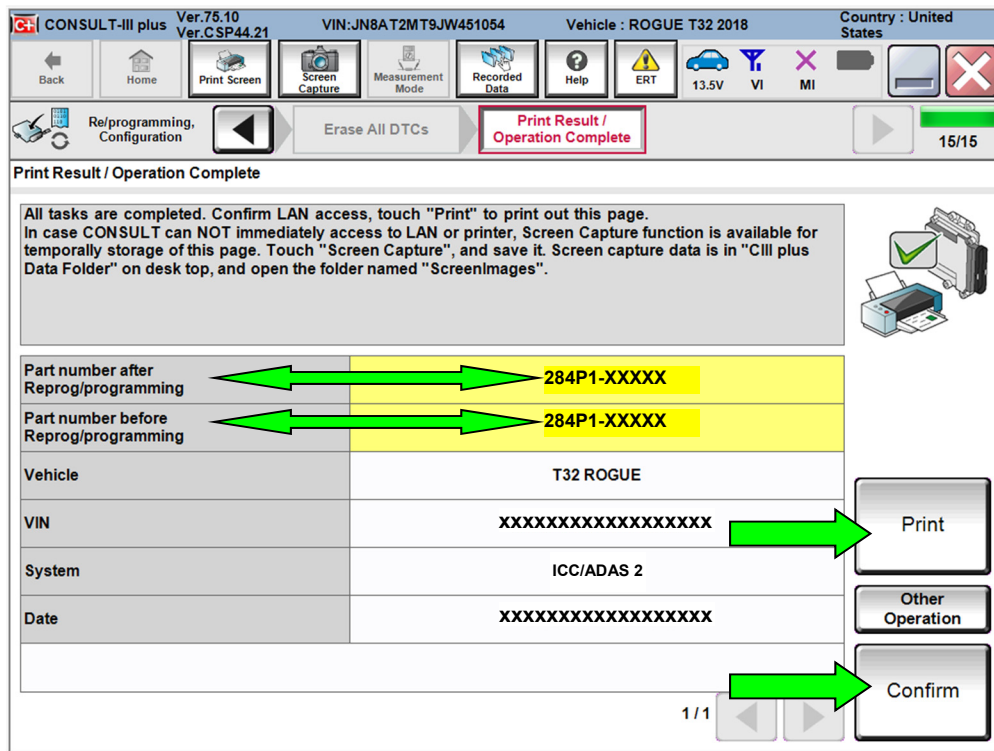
CONSULT-III plus Ver.75.10 Ver.CSP44.21 VIN:JN8AT2MT9JW451054 Vehicle : ROGUE T32 2018 Country : United States

Back Home Print Screen Screen Capture Measurement Mode Recorded Data Help ERT 13.5V VI MI

Re/programming, Configuration Erase All DTCs Print Result / Operation Complete 15/15

Print Result / Operation Complete

All tasks are completed. Confirm LAN access, touch "Print" to print out this page. In case CONSULT can NOT immediately access to LAN or printer, Screen Capture function is available for temporally storage of this page. Touch "Screen Capture", and save it. Screen capture data is in "CIII plus Data Folder" on desk top, and open the folder named "ScreenImages".

| | |
|---|---|
| Part number after Reprog/programming | 284P1-XXXXX |
| Part number before Reprog/programming | 284P1-XXXXX |
| Vehicle | T32 ROGUE |
| VIN | XXXXXXXXXXXXXXXXXX |
| System | ICC/ADAS 2 |
| Date | XXXXXXXXXXXXXXXXXX |

Print

Other Operation

Confirm

1/1